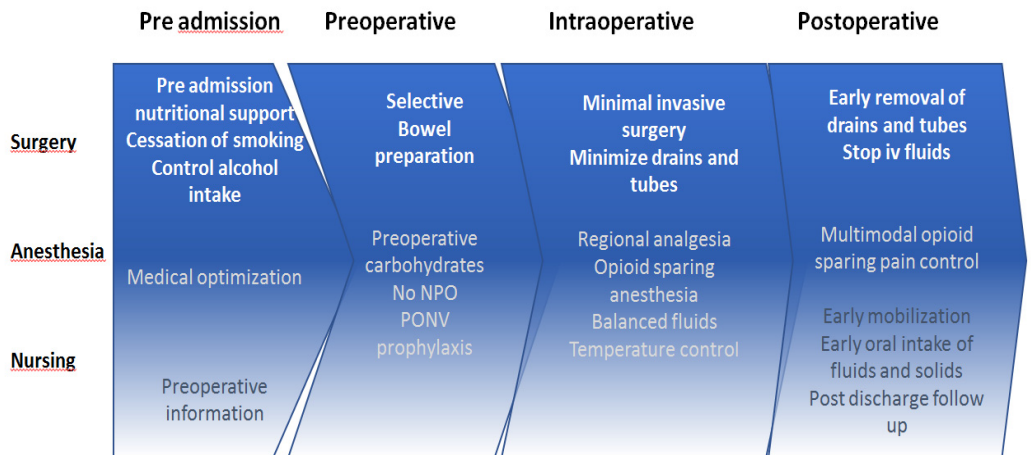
Pre admission

Preoperative

Intraoperative

Postoperative

Surgery

Anesthesia

Nursing

Pre admission nutritional support
Cessation of smoking
Control alcohol intake

Medical optimization

Preoperative information

Selective Bowel preparation

Preoperative carbohydrates
No NPO
PONV prophylaxis

Minimal invasive surgery
Minimize drains and tubes

Regional analgesia
Opioid sparing anesthesia
Balanced fluids
Temperature control

Early removal of drains and tubes
Stop iv fluids

Multimodal opioid sparing pain control

Early mobilization
Early oral intake of fluids and solids
Post discharge follow up